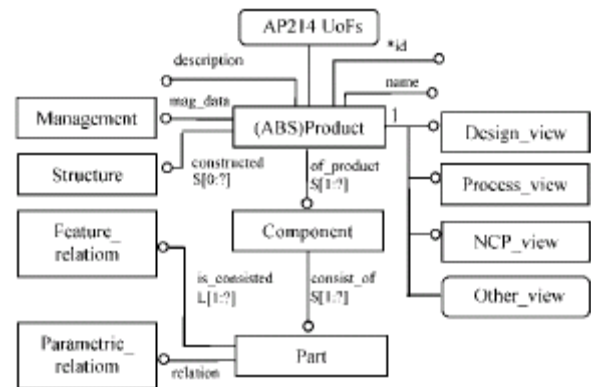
AP214 UoFs

description

*id

name

mag_data

Management

(ABS)Product

1

Design_view

Structure

constructed S[0:?]

of_product S[1:?]

Process_view

Feature_ relatiom

Component

NCP_view

is_consisted L[1:?]

consist_of S[1:?]

Other_view

Parametric_ relatiom

relation

Part